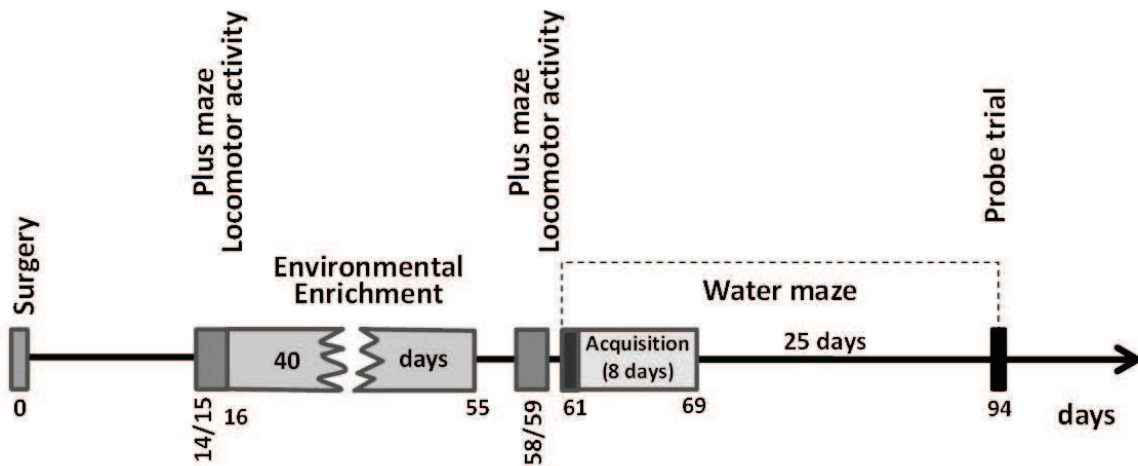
Surgery

Plus maze
Locomotor activity

Environmental
Enrichment

40

days

Plus maze
Locomotor activity

Water maze

Acquisition
(8 days)

25 days

Probe trial

0

14/15

16

55

58/59

61

69

94

days